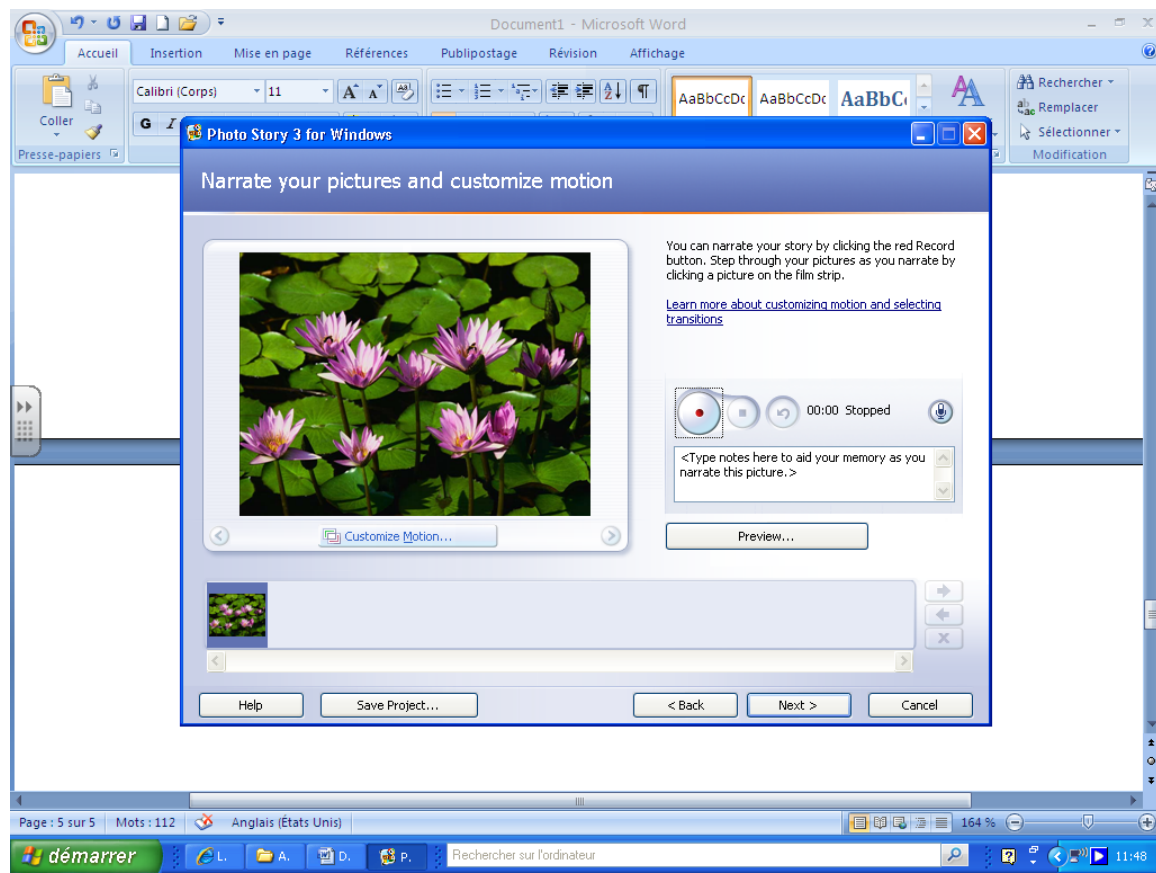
Document1 - Microsoft Word

Accueil Insertion Mise en page Références Publipostage Révision Affichage

Coller
Presse-papiers
Calibri (Corps) 11
G I
AaBbCcDc AaBbCcDc AaBbC
Rechercher
Remplacer
Sélectionner
Modification

Photo Story 3 for Windows

Narrate your pictures and customize motion

You can narrate your story by clicking the red Record button. Step through your pictures as you narrate by clicking a picture on the film strip.

Learn more about customizing motion and selecting transitions

00:00 Stopped

<Type notes here to aid your memory as you narrate this picture.>

Customize Motion...

Preview...

Help Save Project... < Back Next > Cancel

Page : 5 sur 5 Mots : 112 Anglais (États Unis) 164 %

démarrer L. A. D. P. Rechercher sur l'ordinateur 11:48